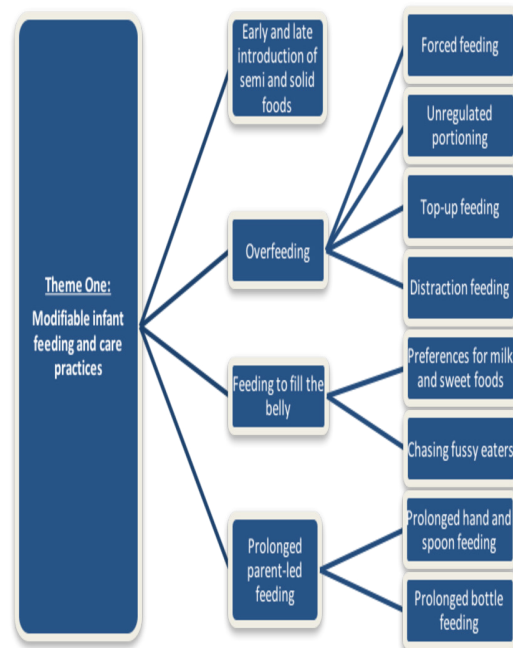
Theme One:
Modifiable infant feeding and care practices

Early and late introduction of semi and solid foods

Overfeeding

Forced feeding

Unregulated portioning

Top-up feeding

Distraction feeding

Feeding to fill the belly

Preferences for milk and sweet foods

Chasing fussy eaters

Prolonged parent-led feeding

Prolonged hand and spoon feeding

Prolonged bottle feeding